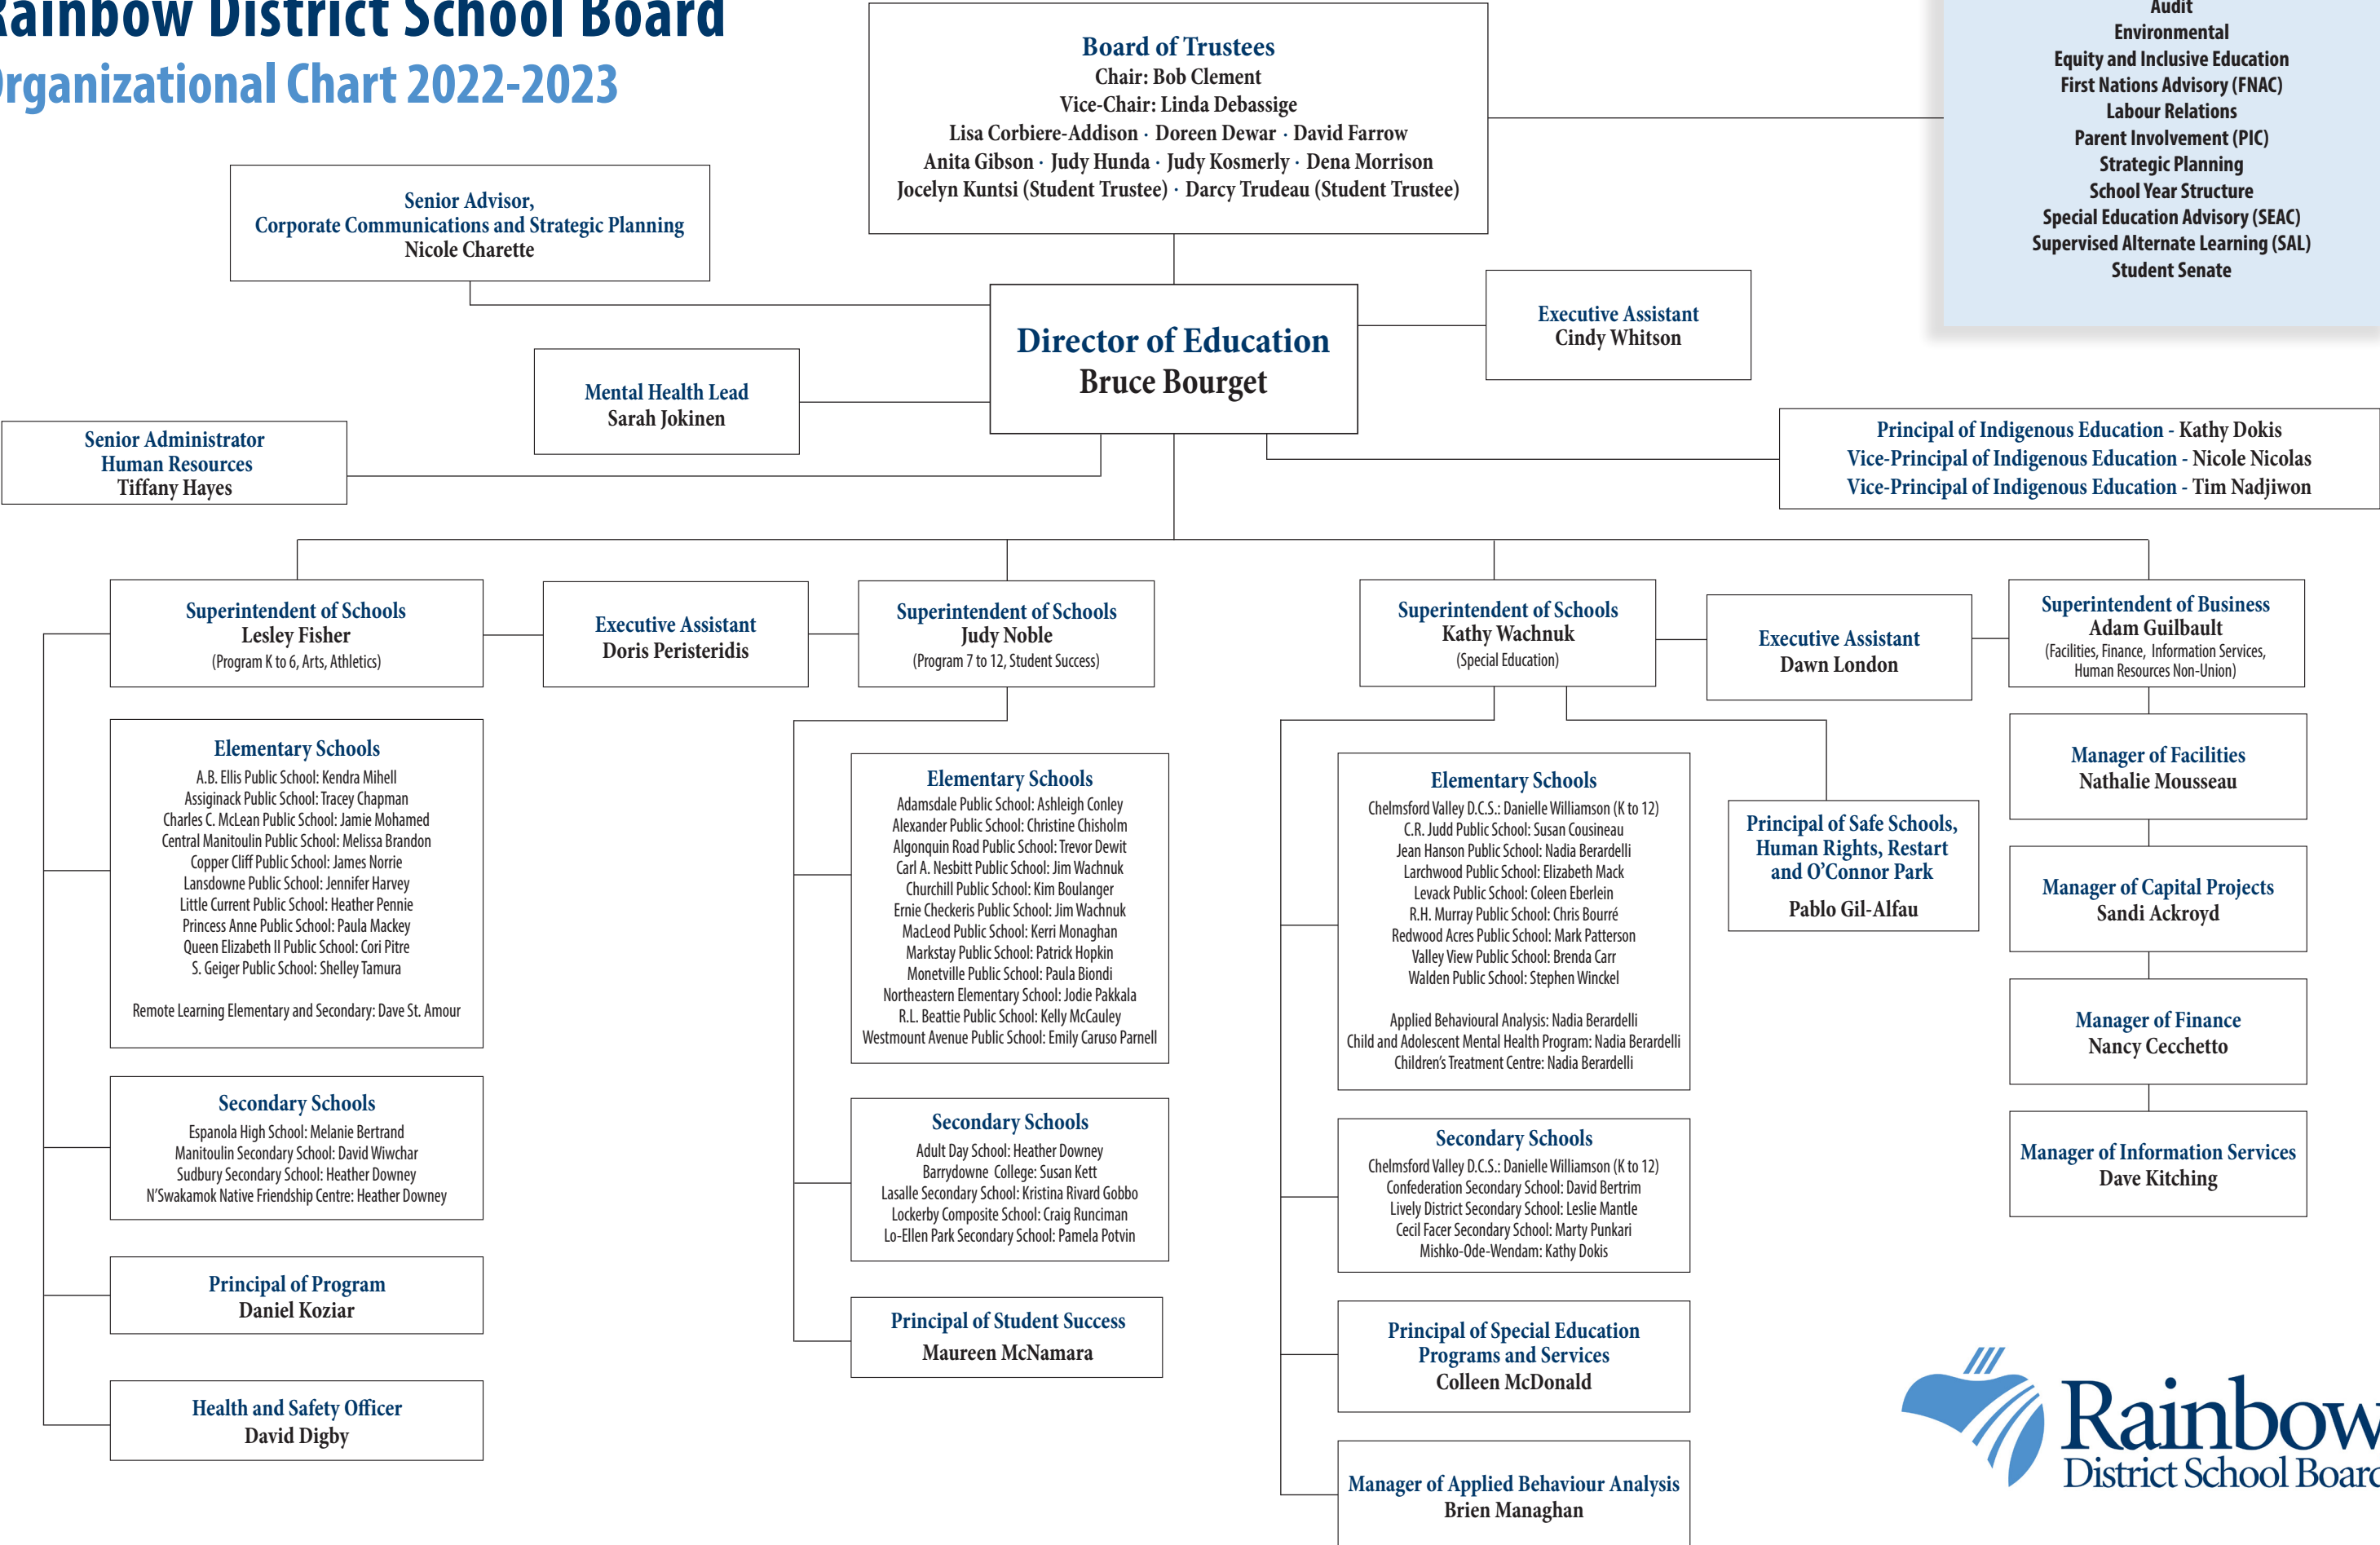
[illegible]ainbow District School Board
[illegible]rganizational Chart 2022-2023

Board of Trustees
Chair: Bob Clement
Vice-Chair: Linda Debassige
Lisa Corbiere-Addison · Doreen Dewar · David Farrow
Anita Gibson · Judy Hunda · Judy Kosmerly · Dena Morrison
Jocelyn Kuntsi (Student Trustee) · Darcy Trudeau (Student Trustee)

Audit
Environmental
Equity and Inclusive Education
First Nations Advisory (FNAC)
Labour Relations
Parent Involvement (PIC)
Strategic Planning
School Year Structure
Special Education Advisory (SEAC)
Supervised Alternate Learning (SAL)
Student Senate

Senior Advisor, Corporate Communications and Strategic Planning
Nicole Charette

Director of Education
Bruce Bourget

Executive Assistant
Cindy Whitson

Mental Health Lead
Sarah Jokinen

Senior Administrator Human Resources
Tiffany Hayes

Principal of Indigenous Education - Kathy Dokis
Vice-Principal of Indigenous Education - Nicole Nicolas
Vice-Principal of Indigenous Education - Tim Nadjiwon

Superintendent of Schools
Lesley Fisher
(Program K to 6, Arts, Athletics)

Executive Assistant
Doris Peristeridis

Superintendent of Schools
Judy Noble
(Program 7 to 12, Student Success)

Superintendent of Schools
Kathy Wachnuk
(Special Education)

Executive Assistant
Dawn London

Superintendent of Business
Adam Guilbault
(Facilities, Finance, Information Services, Human Resources Non-Union)

Elementary Schools
A.B. Ellis Public School: Kendra Mihell
Assiginack Public School: Tracey Chapman
Charles C. McLean Public School: Jamie Mohamed
Central Manitoulin Public School: Melissa Brandon
Copper Cliff Public School: James Norrie
Lansdowne Public School: Jennifer Harvey
Little Current Public School: Heather Pennie
Princess Anne Public School: Paula Mackey
Queen Elizabeth II Public School: Cori Pitre
S. Geiger Public School: Shelley Tamura

Remote Learning Elementary and Secondary: Dave St. Amour

Secondary Schools
Espanola High School: Melanie Bertrand
Manitoulin Secondary School: David Wiwchar
Sudbury Secondary School: Heather Downey
N'Swakamok Native Friendship Centre: Heather Downey

Principal of Program
Daniel Koziar

Health and Safety Officer
David Digby

Elementary Schools
Adamsdale Public School: Ashleigh Conley
Alexander Public School: Christine Chisholm
Algonquin Road Public School: Trevor Dewit
Carl A. Nesbitt Public School: Jim Wachnuk
Churchill Public School: Kim Boulanger
Ernie Checkeris Public School: Jim Wachnuk
MacLeod Public School: Kerri Monaghan
Markstay Public School: Patrick Hopkin
Monetville Public School: Paula Biondi
Northeastern Elementary School: Jodie Pakkala
R.L. Beattie Public School: Kelly McCauley
Westmount Avenue Public School: Emily Caruso Parnell

Secondary Schools
Adult Day School: Heather Downey
Barrydowne College: Susan Kett
Lasalle Secondary School: Kristina Rivard Gobbo
Lockerby Composite School: Craig Runciman
Lo-Ellen Park Secondary School: Pamela Potvin

Principal of Student Success
Maureen McNamara

Elementary Schools
Chelmsford Valley D.C.S.: Danielle Williamson (K to 12)
C.R. Judd Public School: Susan Cousineau
Jean Hanson Public School: Nadia Berardelli
Larchwood Public School: Elizabeth Mack
Levack Public School: Coleen Eberlein
R.H. Murray Public School: Chris Bourré
Redwood Acres Public School: Mark Patterson
Valley View Public School: Brenda Carr
Walden Public School: Stephen Winckel

Applied Behavioural Analysis: Nadia Berardelli
Child and Adolescent Mental Health Program: Nadia Berardelli
Children's Treatment Centre: Nadia Berardelli

Secondary Schools
Chelmsford Valley D.C.S.: Danielle Williamson (K to 12)
Confederation Secondary School: David Bertrim
Lively District Secondary School: Leslie Mantle
Cecil Facer Secondary School: Marty Punkari
Mishko-Ode-Wendam: Kathy Dokis

Principal of Special Education Programs and Services
Colleen McDonald

Manager of Applied Behaviour Analysis
Brien Managhan

Principal of Safe Schools, Human Rights, Restart and O'Connor Park
Pablo Gil-Alfau

Manager of Facilities
Nathalie Mousseau

Manager of Capital Projects
Sandi Ackroyd

Manager of Finance
Nancy Cecchetto

Manager of Information Services
Dave Kitching

Rainbow
District School Boar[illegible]